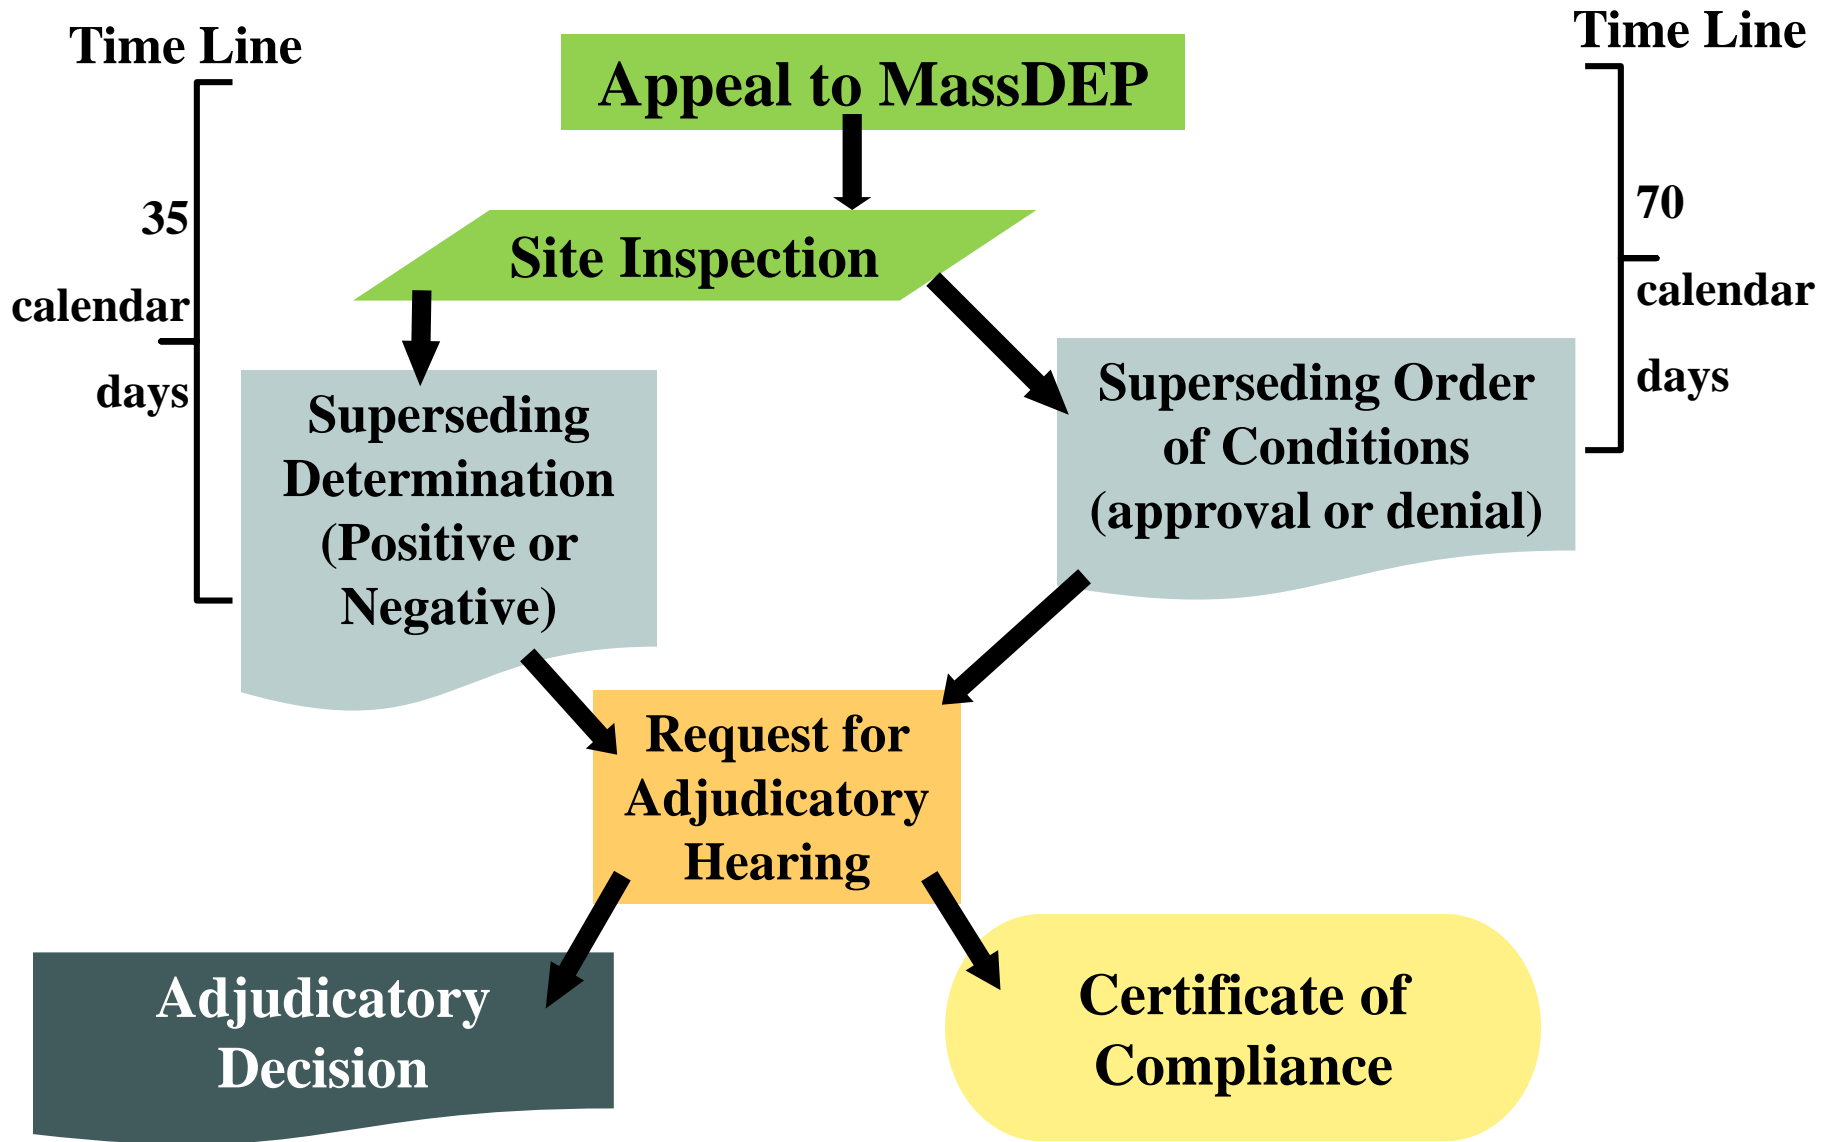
Time Line

35 calendar days

Appeal to MassDEP

Time Line

70 calendar days

Site Inspection

Superseding Determination (Positive or Negative)

Superseding Order of Conditions (approval or denial)

Request for Adjudicatory Hearing

Adjudicatory Decision

Certificate of Compliance